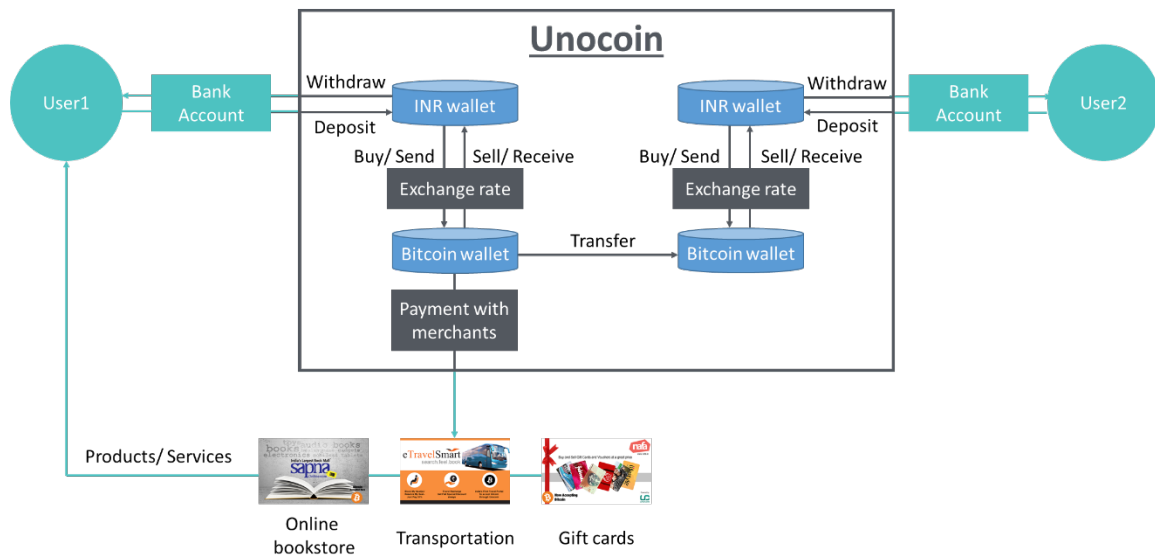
Unocoin

User1

Bank Account

Withdraw

Deposit

INR wallet

Buy/ Send

Sell/ Receive

Exchange rate

Bitcoin wallet

Transfer

INR wallet

Withdraw

Deposit

Bank Account

User2

Buy/ Send

Sell/ Receive

Exchange rate

Bitcoin wallet

Payment with merchants

Products/ Services

sapna

eTravelSmart

Online bookstore

Transportation

Gift cards